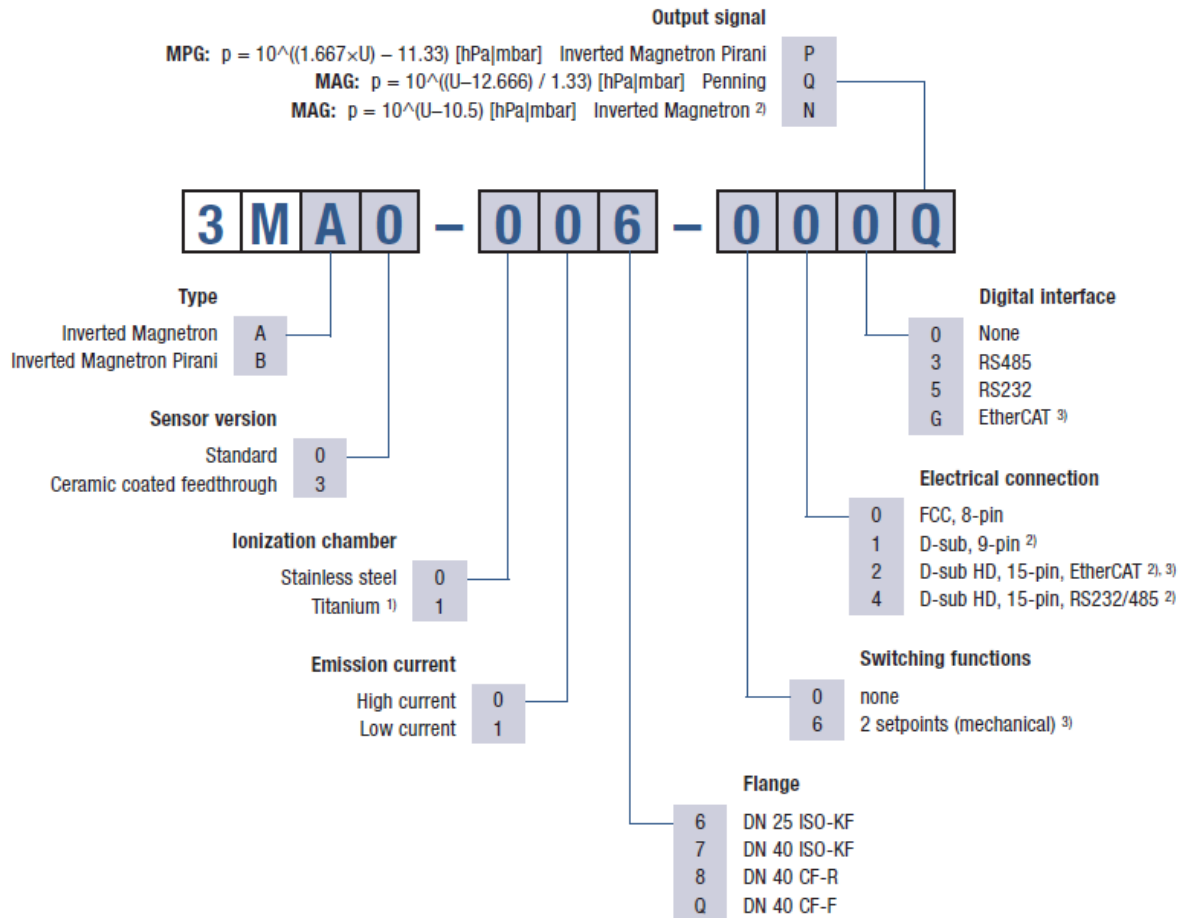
Output signal

**MPG:** p = 10^((1.667×U) – 11.33) [hPa|mbar] Inverted Magnetron Pirani P
**MAG:** p = 10^((U–12.666) / 1.33) [hPa|mbar] Penning Q
**MAG:** p = 10^(U–10.5) [hPa|mbar] Inverted Magnetron $^{2)}$ N

3 M A 0 – 0 0 6 – 0 0 0 Q

Type
Inverted Magnetron A
Inverted Magnetron Pirani B

Sensor version
Standard 0
Ceramic coated feedthrough 3

Ionization chamber
Stainless steel 0
Titanium $^{1)}$ 1

Emission current
High current 0
Low current 1

Digital interface
0 None
3 RS485
5 RS232
G EtherCAT $^{3)}$

Electrical connection
0 FCC, 8-pin
1 D-sub, 9-pin $^{2)}$
2 D-sub HD, 15-pin, EtherCAT $^{2), 3)}$
4 D-sub HD, 15-pin, RS232/485 $^{2)}$

Switching functions
0 none
6 2 setpoints (mechanical) $^{3)}$

Flange
6 DN 25 ISO-KF
7 DN 40 ISO-KF
8 DN 40 CF-R
Q DN 40 CF-F